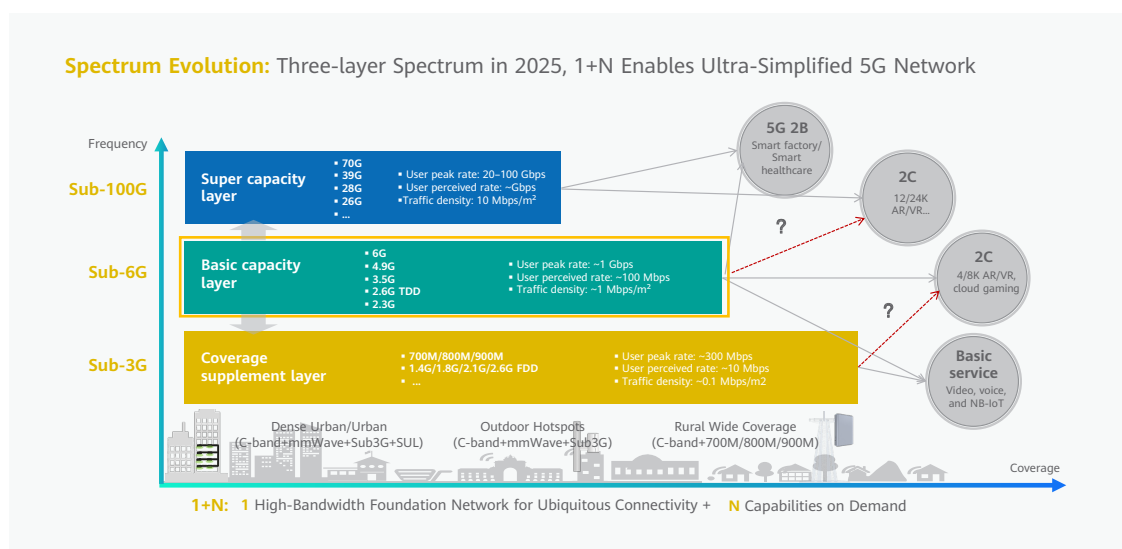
Spectrum Evolution: Three-layer Spectrum in 2025, 1+N Enables Ultra-Simplified 5G Network

Frequency

Sub-100G

Sub-6G

Sub-3G

Super capacity layer

- 70G
- 39G
- 28G
- 26G
- ...

- User peak rate: 20–100 Gbps
- User perceived rate: ~Gbps
- Traffic density: 10 Mbps/m²

Basic capacity layer

- 6G
- 4.9G
- 3.5G
- 2.6G TDD
- 2.3G

- User peak rate: ~1 Gbps
- User perceived rate: ~100 Mbps
- Traffic density: ~1 Mbps/m²

Coverage supplement layer

- 700M/800M/900M
- 1.4G/1.8G/2.1G/2.6G FDD
- ...

- User peak rate: ~300 Mbps
- User perceived rate: ~10 Mbps
- Traffic density: ~0.1 Mbps/m2

5G 2B
Smart factory/ Smart healthcare

2C
12/24K AR/VR...

?

2C
4/8K AR/VR, cloud gaming

?

Basic service
Video, voice, and NB-IoT

Dense Urban/Urban
(C-band+mmWave+Sub3G+SUL)

Outdoor Hotspots
(C-band+mmWave+Sub3G)

Rural Wide Coverage
(C-band+700M/800M/900M)

Coverage

1+N: 1 High-Bandwidth Foundation Network for Ubiquitous Connectivity + N Capabilities on Demand